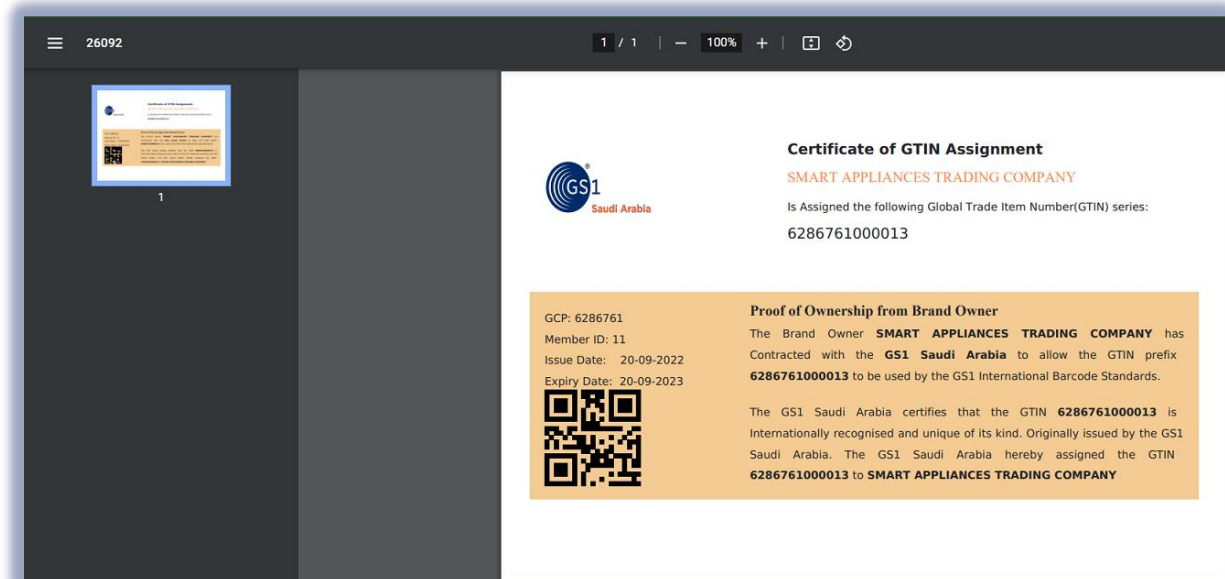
26092

1 / 1 | — 100% + |

1

GS1
Saudi Arabia

Certificate of GTIN Assignment

SMART APPLIANCES TRADING COMPANY

Is Assigned the following Global Trade Item Number(GTIN) series:

6286761000013

GCP: 6286761
Member ID: 11
Issue Date: 20-09-2022
Expiry Date: 20-09-2023

Proof of Ownership from Brand Owner

The Brand Owner **SMART APPLIANCES TRADING COMPANY** has Contracted with the **GS1 Saudi Arabia** to allow the GTIN prefix **6286761000013** to be used by the GS1 International Barcode Standards.

The GS1 Saudi Arabia certifies that the GTIN **6286761000013** is Internationally recognised and unique of its kind. Originally issued by the GS1 Saudi Arabia. The GS1 Saudi Arabia hereby assigned the GTIN **6286761000013** to **SMART APPLIANCES TRADING COMPANY**